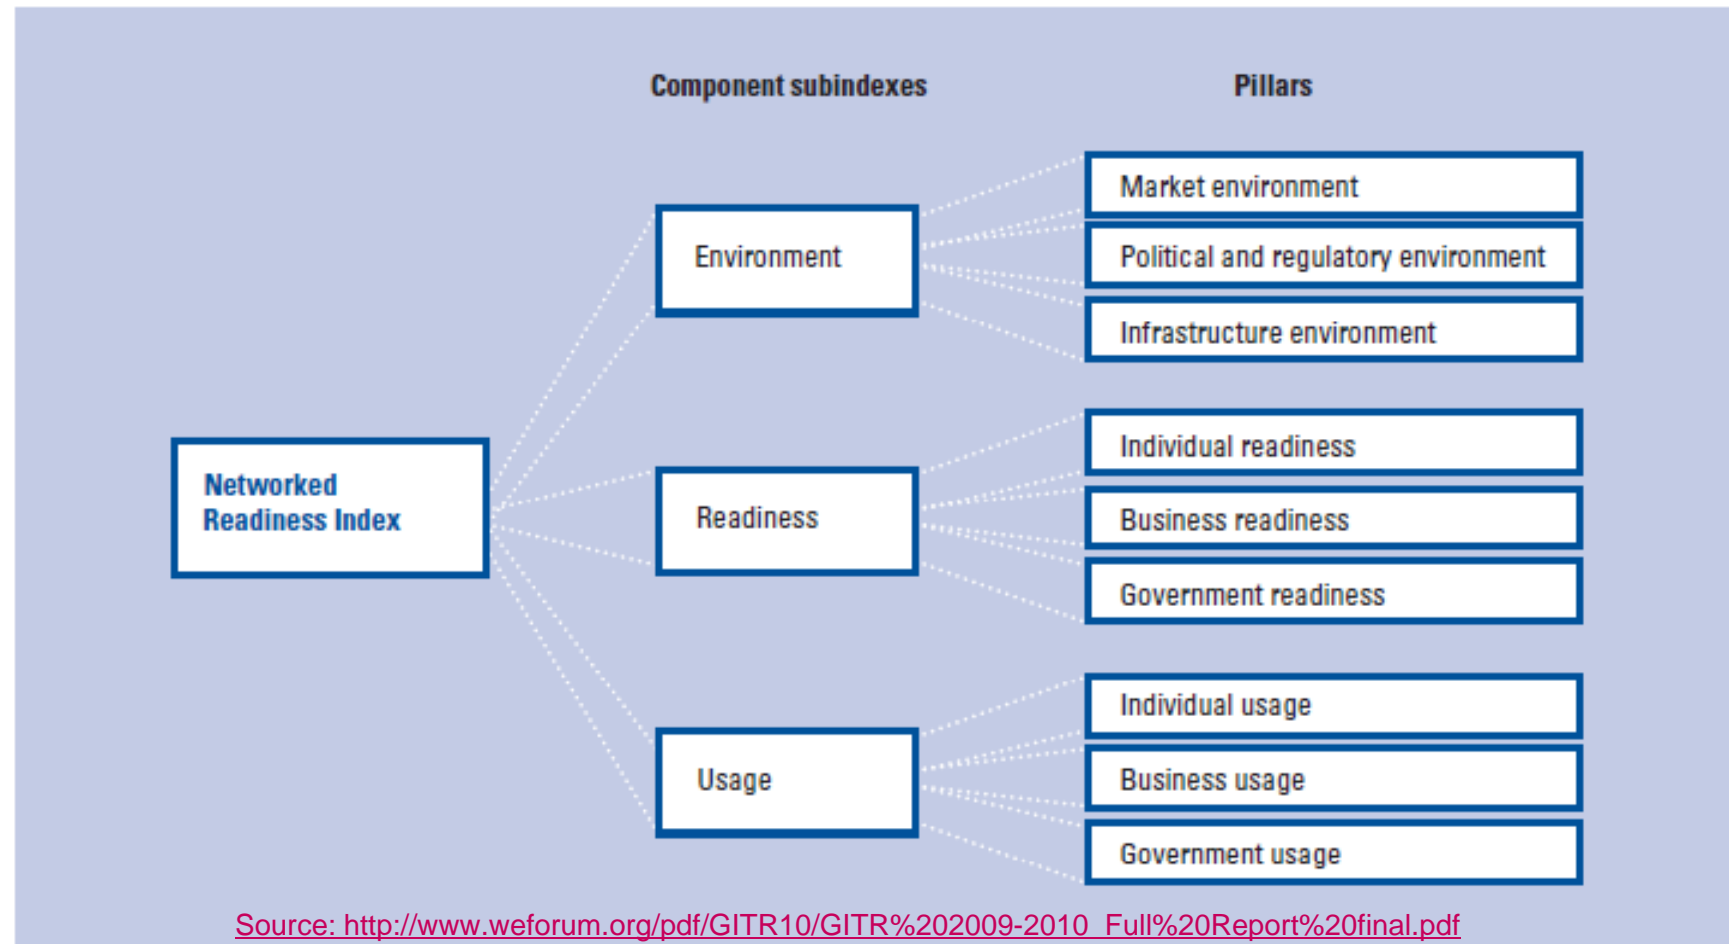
Component subindexes

Pillars

Networked Readiness Index

Environment

Readiness

Usage

Market environment

Political and regulatory environment

Infrastructure environment

Individual readiness

Business readiness

Government readiness

Individual usage

Business usage

Government usage

Source: http://www.weforum.org/pdf/GITR10/GITR%202009-2010_Full%20Report%20final.pdf